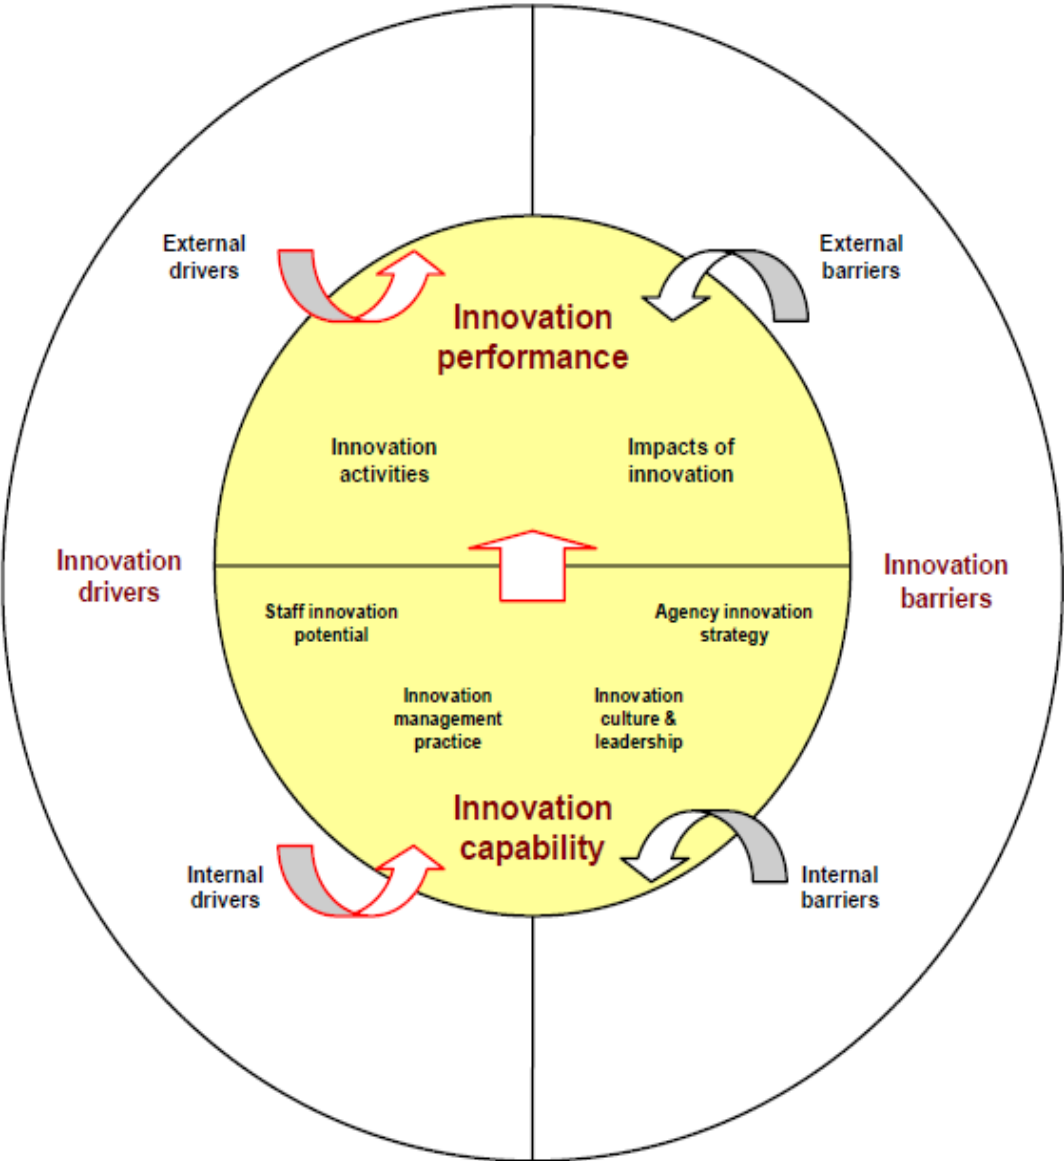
External drivers

External barriers

Innovation performance

Innovation activities

Impacts of innovation

Innovation drivers

Innovation barriers

Staff innovation potential

Agency innovation strategy

Innovation management practice

Innovation culture & leadership

Innovation capability

Internal drivers

Internal barriers